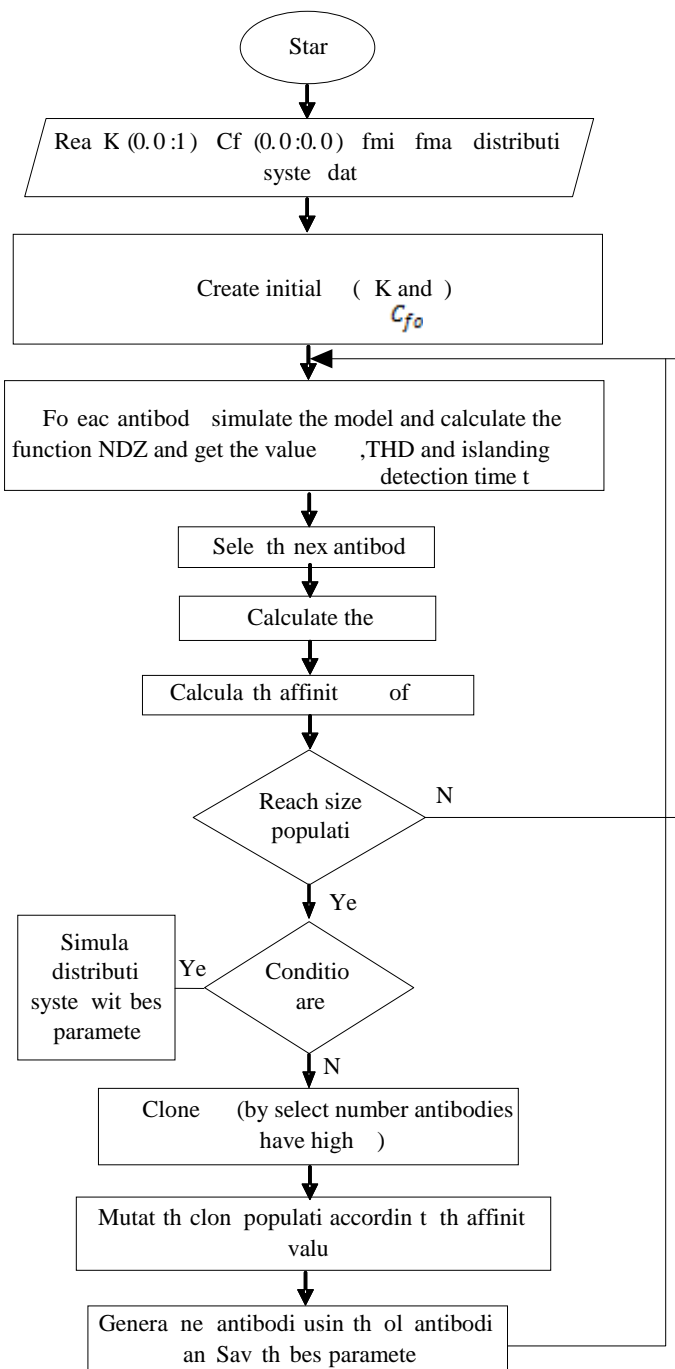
Star

Rea K (0.0 :1 ) Cf (0.0 :0.0 ) fmi fma distributi syste dat

Create initial ( K and )
$C_{fo}$

Fo eac antibod simulate the model and calculate the function NDZ and get the value ,THD and islanding detection time t

Sele th nex antibod

Calculate the

Calcula th affinit of

Reach size populati

N

Ye

Simula distributi syste wit bes paramete

Ye

Conditio are

N

Clone (by select number antibodies have high )

Mutat th clon populati accordin t th affinit valu

Genera ne antibodi usin th ol antibodi an Sav th bes paramete